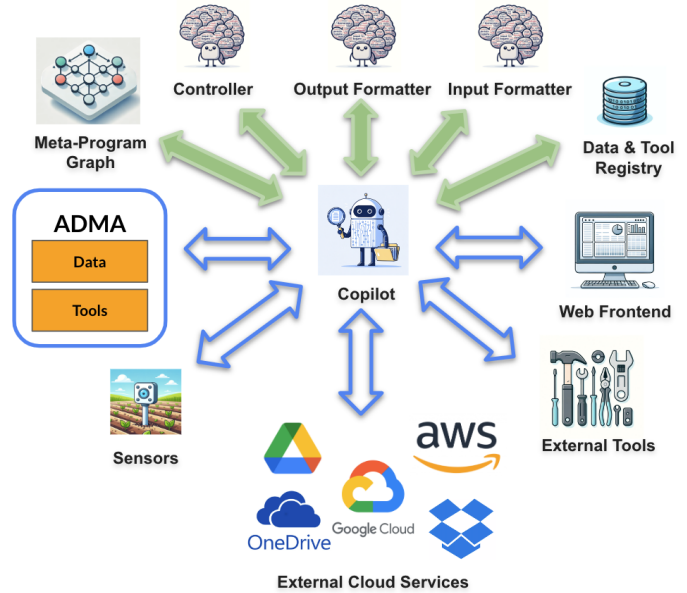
Controller

Output Formatter

Input Formatter

Meta-Program Graph

Data & Tool Registry

ADMA

Data

Tools

Copilot

Web Frontend

Sensors

External Tools

aws

OneDrive

Google Cloud

External Cloud Services